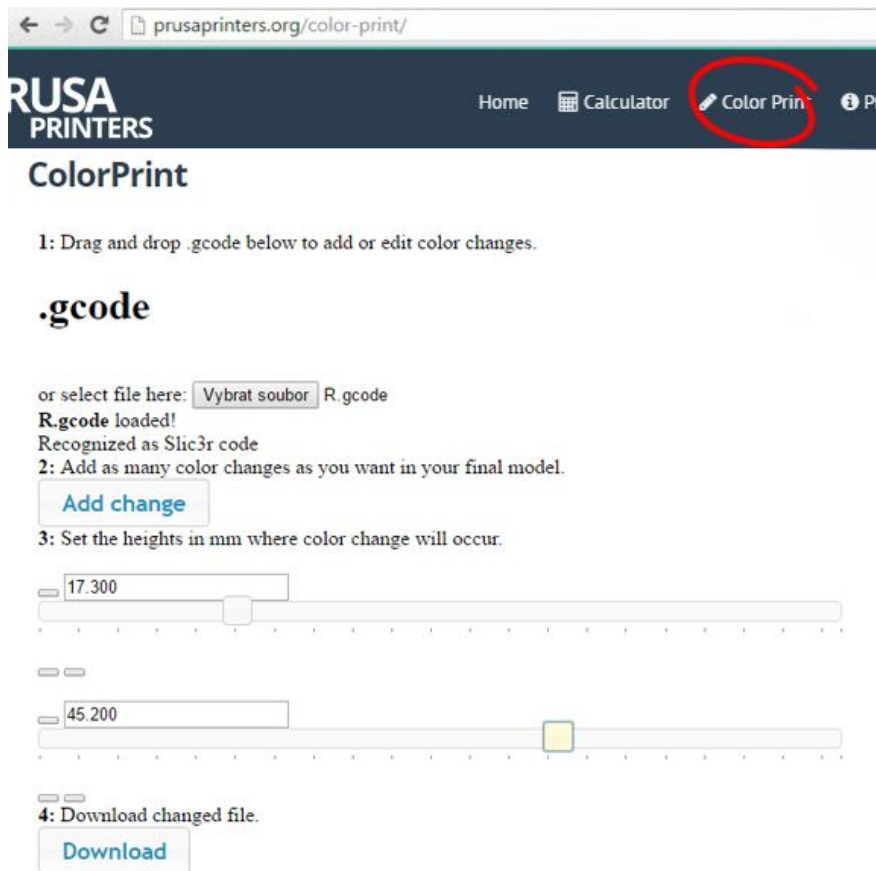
prusaprinters.org/color-print/

RUSA PRINTERS

Home Calculator Color Print P

ColorPrint

1: Drag and drop .gcode below to add or edit color changes.

.gcode

or select file here: Vybrat soubor R.gcode
R.gcode loaded!
Recognized as Slic3r code
2: Add as many color changes as you want in your final model.

Add change

3: Set the heights in mm where color change will occur.

17.300

45.200

4: Download changed file.

Download